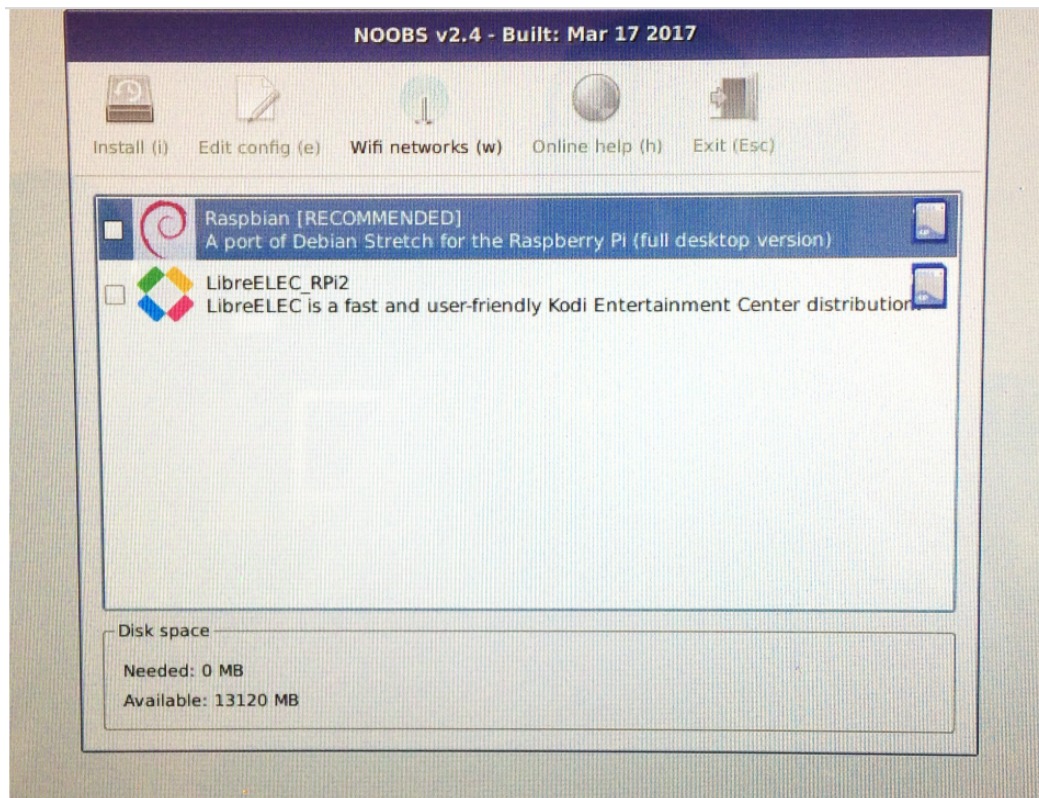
NOOBS v2.4 - Built: Mar 17 2017

Install (i)
Edit config (e)
Wifi networks (w)
Online help (h)
Exit (Esc)

Raspbian [RECOMMENDED]
A port of Debian Stretch for the Raspberry Pi (full desktop version)

LibreELEC_RPi2
LibreELEC is a fast and user-friendly Kodi Entertainment Center distribution

Disk space
Needed: 0 MB
Available: 13120 MB